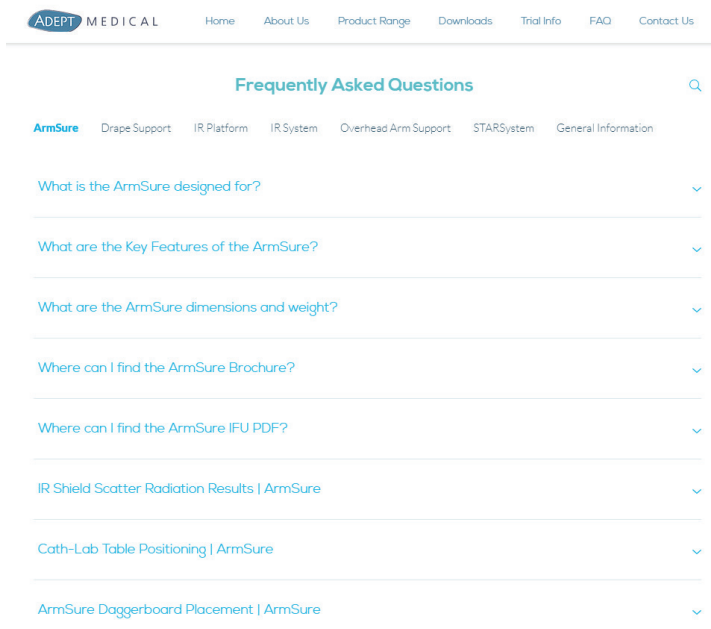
ADEPT MEDICAL

Home About Us Product Range Downloads Trial Info FAQ Contact Us

Frequently Asked Questions

ArmSure Drape Support IR Platform IR System Overhead Arm Support STARSystem General Information

What is the ArmSure designed for?

What are the Key Features of the ArmSure?

What are the ArmSure dimensions and weight?

Where can I find the ArmSure Brochure?

Where can I find the ArmSure IFU PDF?

IR Shield Scatter Radiation Results | ArmSure

Cath-Lab Table Positioning | ArmSure

ArmSure Daggerboard Placement | ArmSure